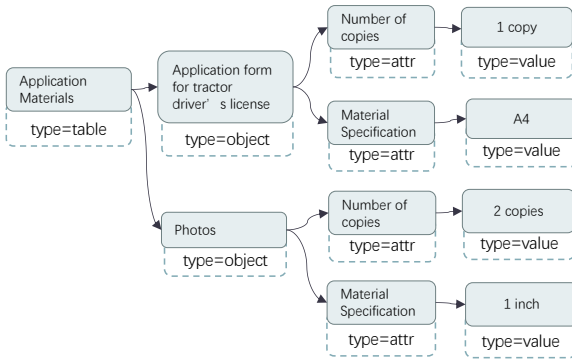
Application Materials
type=table

Application form for tractor driver’s license
type=object

Number of copies
type=attr

1 copy
type=value

Material Specification
type=attr

A4
type=value

Photos
type=object

Number of copies
type=attr

2 copies
type=value

Material Specification
type=attr

1 inch
type=value